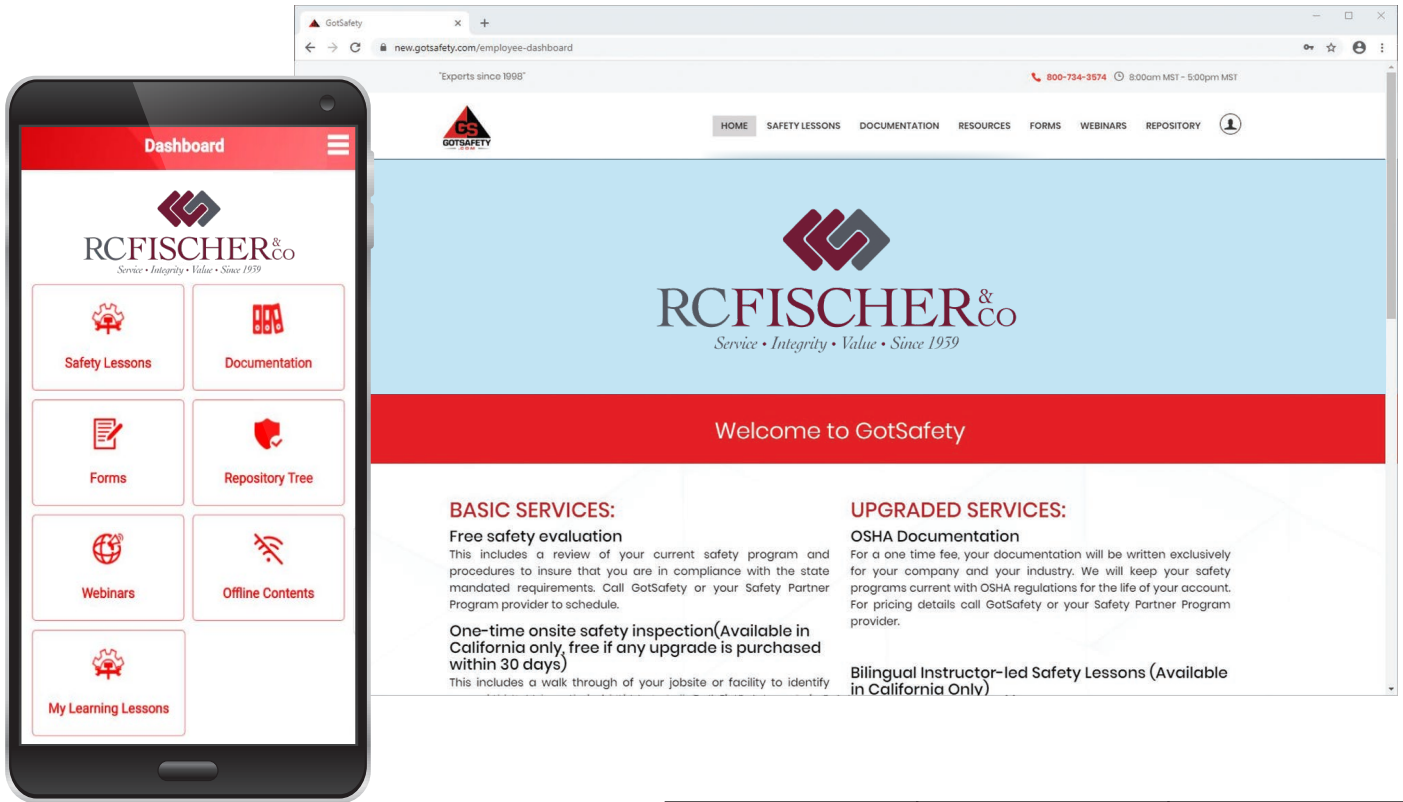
Dashboard

RCFISCHER&co
Service • Integrity • Value • Since 1959

Safety Lessons

Documentation

Forms

Repository Tree

Webinars

Offline Contents

My Learning Lessons

GotSafety

new.gotsafety.com/employee-dashboard

"Experts since 1998"

800-734-3574 8:00am MST - 5:00pm MST

GS GOTSAFETY

HOME SAFETY LESSONS DOCUMENTATION RESOURCES FORMS WEBINARS REPOSITORY

RCFISCHER&co
Service • Integrity • Value • Since 1959

Welcome to GotSafety

BASIC SERVICES:

Free safety evaluation

This includes a review of your current safety program and procedures to insure that you are in compliance with the state mandated requirements. Call GotSafety or your Safety Partner Program provider to schedule.

One-time onsite safety inspection(Available in California only, free if any upgrade is purchased within 30 days)

This includes a walk through of your jobsite or facility to identify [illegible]

UPGRADED SERVICES:

OSHA Documentation

For a one time fee, your documentation will be written exclusively for your company and your industry. We will keep your safety programs current with OSHA regulations for the life of your account. For pricing details call GotSafety or your Safety Partner Program provider.

Bilingual Instructor-led Safety Lessons (Available in California Only)